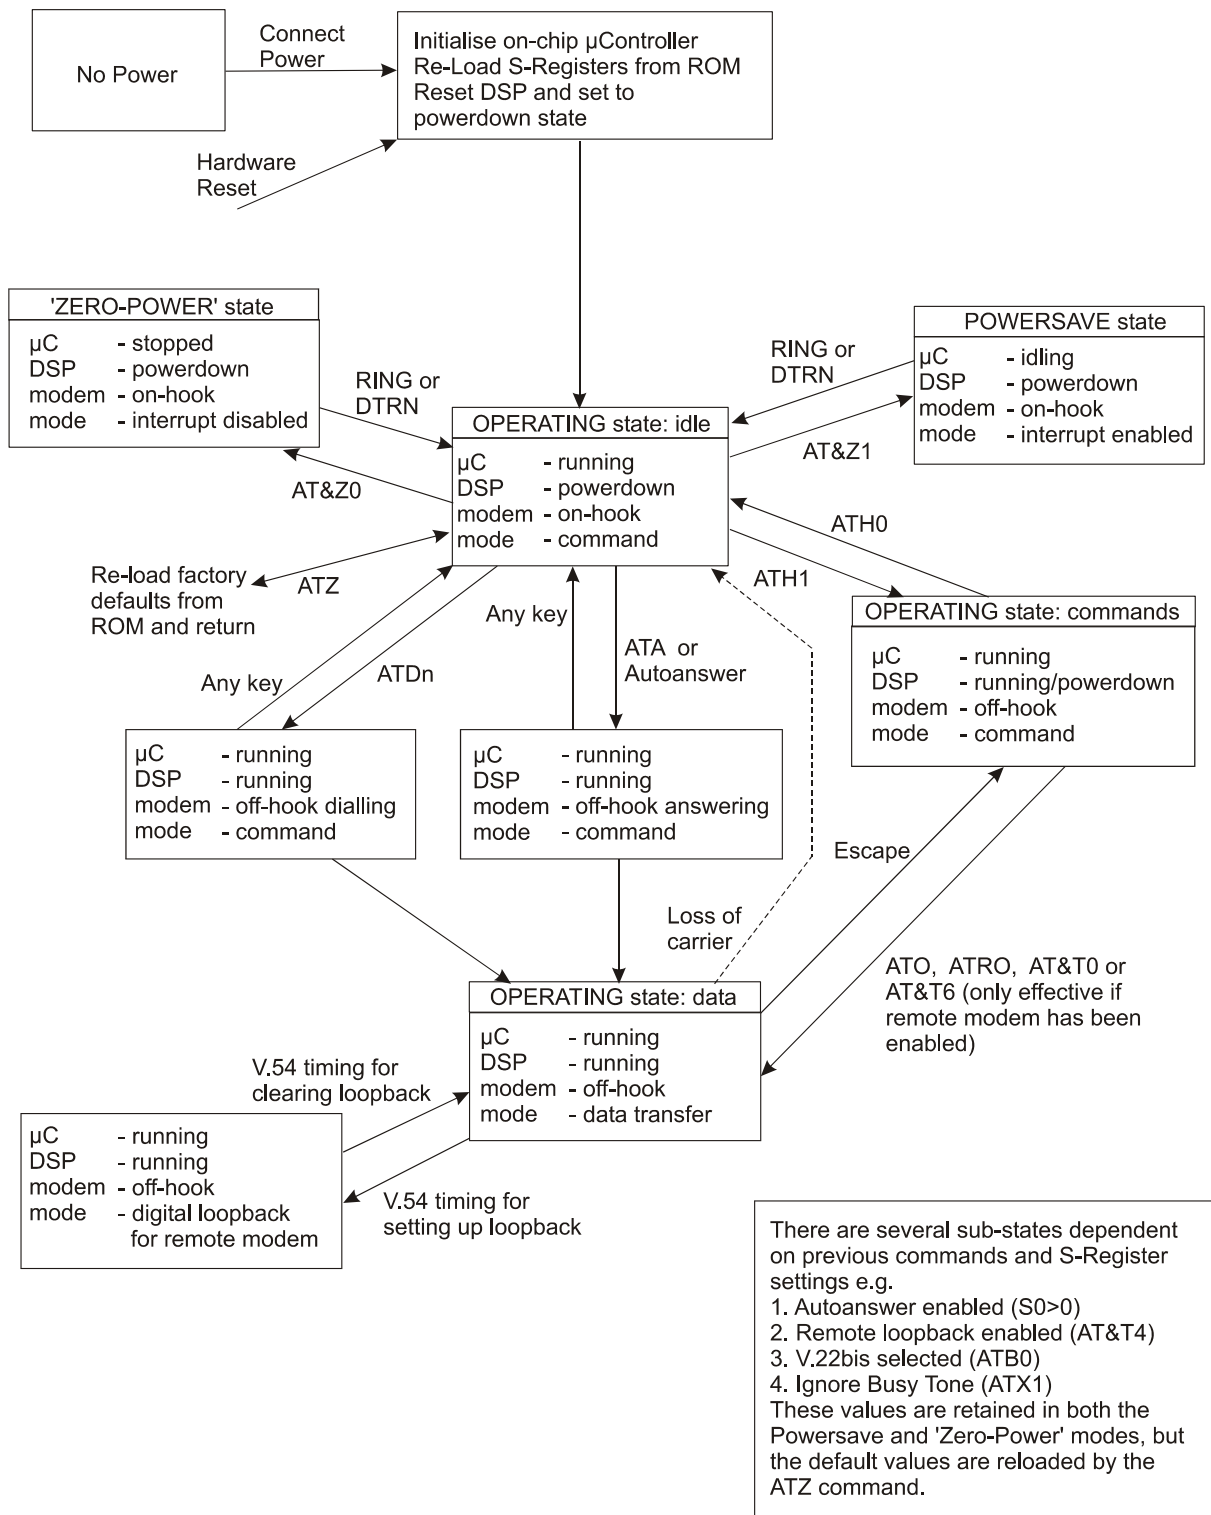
No Power

Connect Power

Initialise on-chip µController
Re-Load S-Registers from ROM
Reset DSP and set to powerdown state

Hardware Reset

'ZERO-POWER' state
µC - stopped
DSP - powerdown
modem - on-hook
mode - interrupt disabled

RING or DTRN

RING or DTRN

POWERSAVE state
µC - idling
DSP - powerdown
modem - on-hook
mode - interrupt enabled

OPERATING state: idle
µC - running
DSP - powerdown
modem - on-hook
mode - command

AT&Z1

AT&Z0

ATH0

Re-load factory defaults from ROM and return

ATZ

ATH1

Any key

ATA or Autoanswer

OPERATING state: commands
µC - running
DSP - running/powerdown
modem - off-hook
mode - command

Any key

ATDn

µC - running
DSP - running
modem - off-hook dialling
mode - command

µC - running
DSP - running
modem - off-hook answering
mode - command

Escape

Loss of carrier

ATO, ATRO, AT&T0 or AT&T6 (only effective if remote modem has been enabled)

OPERATING state: data
µC - running
DSP - running
modem - off-hook
mode - data transfer

V.54 timing for clearing loopback

µC - running
DSP - running
modem - off-hook
mode - digital loopback for remote modem

V.54 timing for setting up loopback

There are several sub-states dependent on previous commands and S-Register settings e.g.
1. Autoanswer enabled (S0>0)
2. Remote loopback enabled (AT&T4)
3. V.22bis selected (ATB0)
4. Ignore Busy Tone (ATX1)
These values are retained in both the Powersave and 'Zero-Power' modes, but the default values are reloaded by the ATZ command.